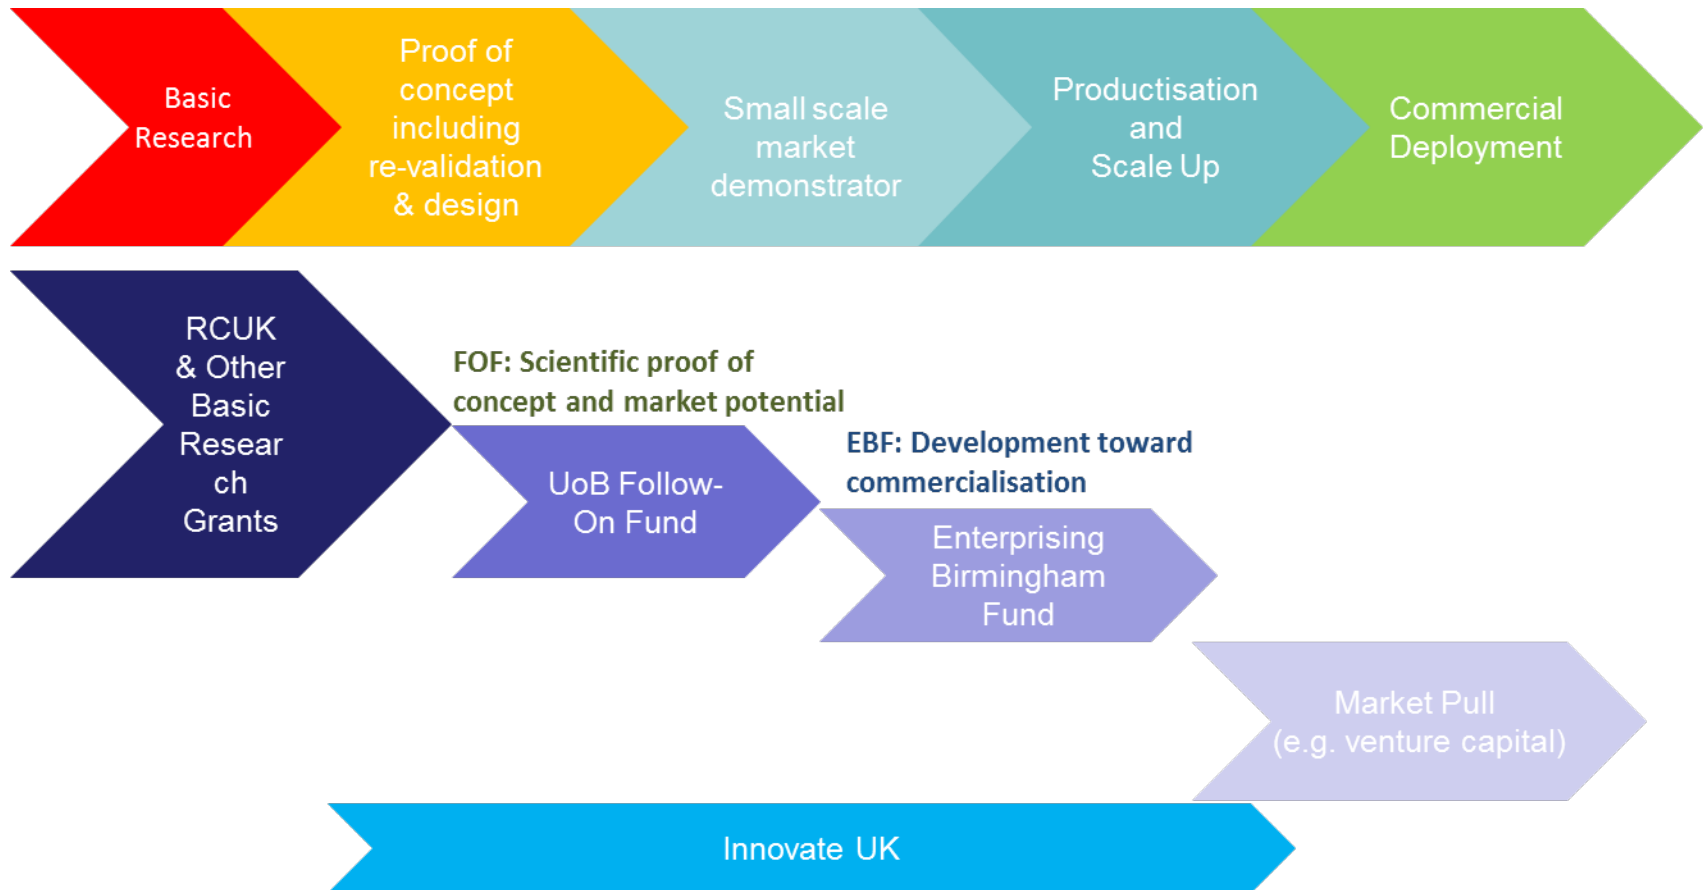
Basic Research

Proof of concept including re-validation & design

Small scale market demonstrator

Productisation and Scale Up

Commercial Deployment

RCUK & Other Basic Research Grants

FOF: Scientific proof of concept and market potential

UoB Follow-On Fund

EBF: Development toward commercialisation

Enterprising Birmingham Fund

Market Pull (e.g. venture capital)

Innovate UK